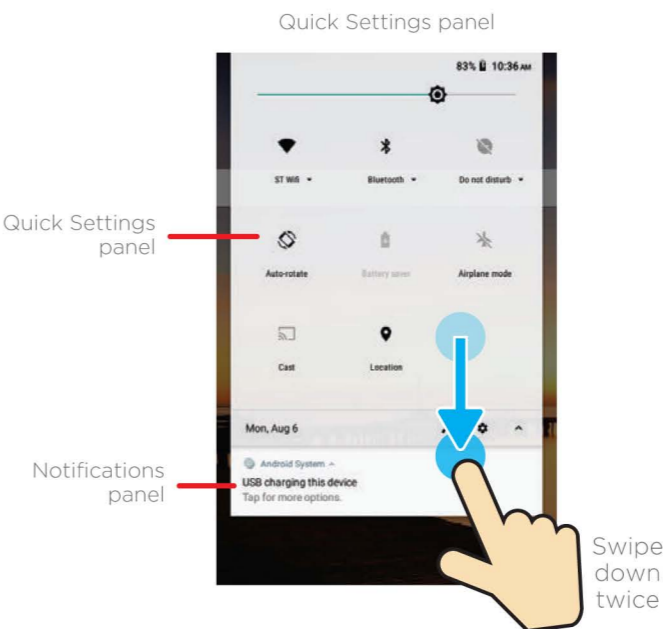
Quick Settings panel

83% 10:36 AM

ST Wifi

Bluetooth

Do not disturb

Quick Settings panel

Auto-rotate

Battery saver

Airplane mode

Cast

Location

Mon, Aug 6

Notifications panel

Android System

USB charging this device

Tap for more options.

Swipe down twice